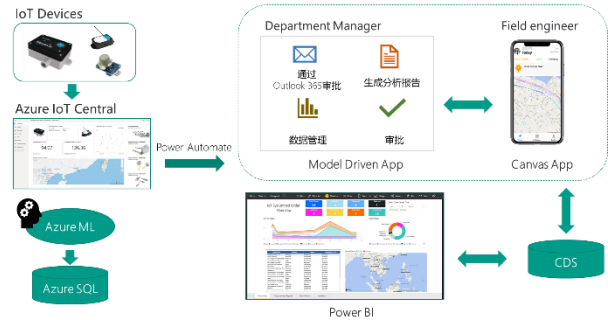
IoT Devices

Azure IoT Central

34.07

126.36

Power Automate

Azure ML

Azure SQL

Department Manager

通过 Outlook 365审批

生成分析报告

数据管理

审批

Model Driven App

Field engineer

Canvas App

CDS

Power BI